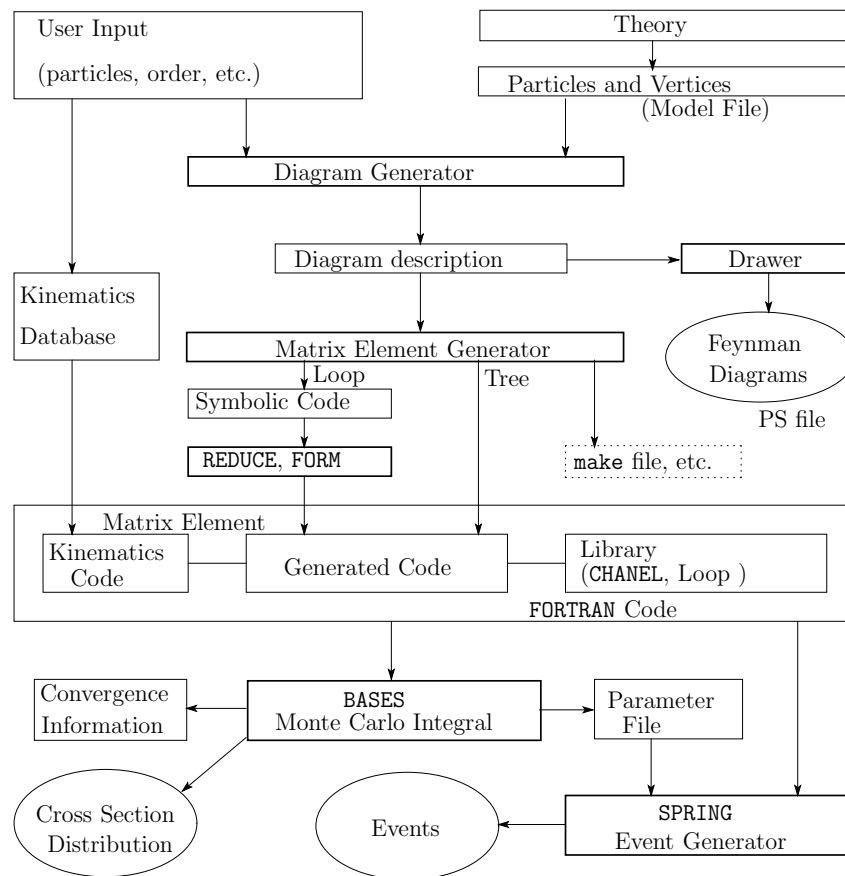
User Input

(particles, order, etc.)

Theory

Particles and Vertices
(Model File)

Diagram Generator

Diagram description

Drawer

Kinematics
Database

Matrix Element Generator

Feynman
Diagrams

PS file

Loop

Tree

Symbolic Code

REDUCE, FORM

make file, etc.

Matrix Element

Kinematics
Code

Generated Code

Library
(CHANEL, Loop )

FORTRAN Code

Convergence
Information

BASES
Monte Carlo Integral

Parameter
File

Cross Section
Distribution

Events

SPRING
Event Generator